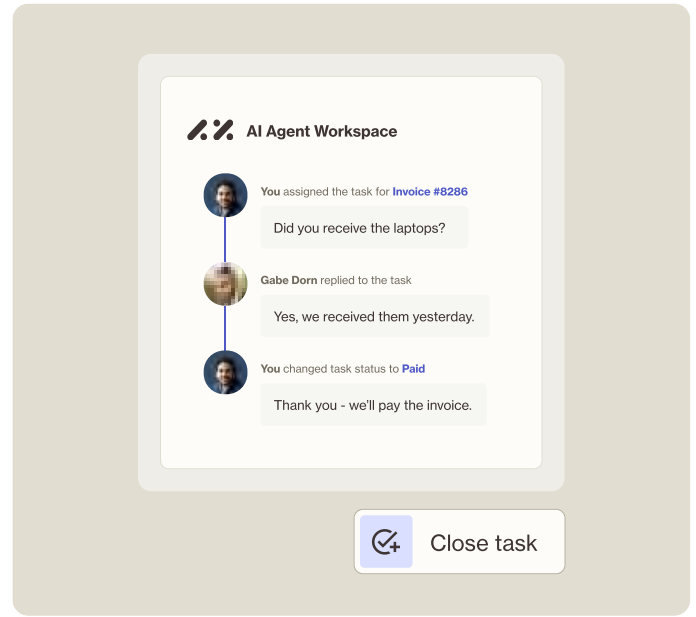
AI Agent Workspace

You assigned the task for Invoice #8286

Did you receive the laptops?

Gabe Dorn replied to the task

Yes, we received them yesterday.

You changed task status to Paid

Thank you - we'll pay the invoice.

Close task